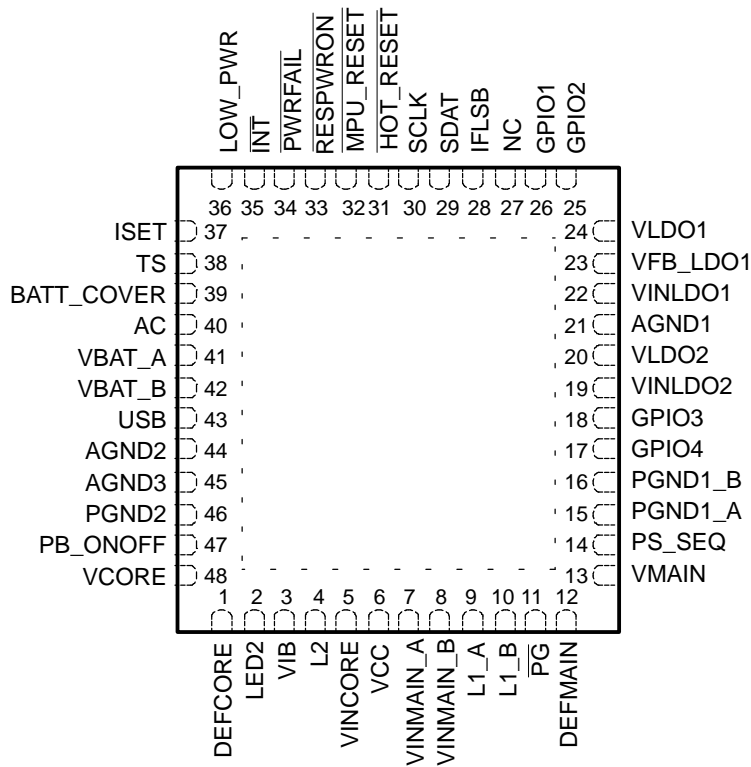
LOW_PWR
$\overline{INT}$
$\overline{PWRFAIL}$
$\overline{RESPWRON}$
$\overline{MPU\_RESET}$
$\overline{HOT\_RESET}$
SCLK
SDAT
IFLSB
NC
GPIO1
GPIO2

36 35 34 33 32 31 30 29 28 27 26 25

ISET 37
TS 38
BATT_COVER 39
AC 40
VBAT_A 41
VBAT_B 42
USB 43
AGND2 44
AGND3 45
PGND2 46
PB_ONOFF 47
VCORE 48

24 VLDO1
23 VFB_LDO1
22 VINLDO1
21 AGND1
20 VLDO2
19 VINLDO2
18 GPIO3
17 GPIO4
16 PGND1_B
15 PGND1_A
14 PS_SEQ
13 VMAIN

1 2 3 4 5 6 7 8 9 10 11 12

DEFCORE
LED2
VIB
L2
VINCORE
VCC
VINMAIN_A
VINMAIN_B
L1_A
L1_B
$\overline{PG}$
DEFMAIN